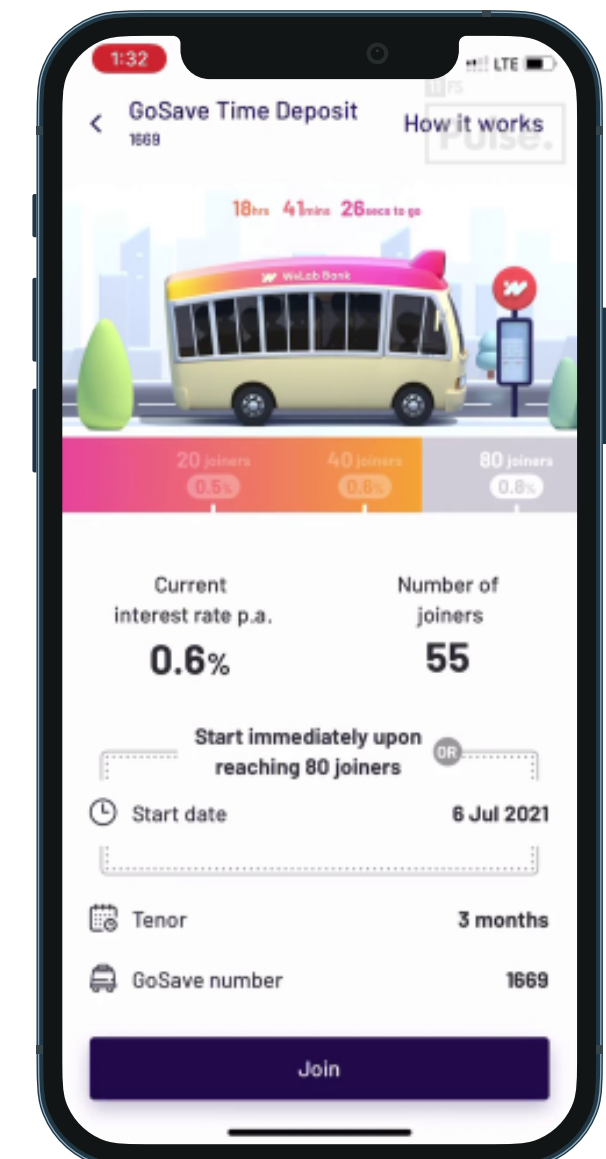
1:32

LTE

GoSave Time Deposit
1669

How it works

FS
Pulse.

18hrs 41mins 26secs to go

WeLab Bank

20 joiners
0.5%

40 joiners
0.6%

80 joiners
0.8%

Current interest rate p.a.
0.6%

Number of joiners
55

Start immediately upon reaching 80 joiners

OR

Start date
6 Jul 2021

Tenor
3 months

GoSave number
1669

Join